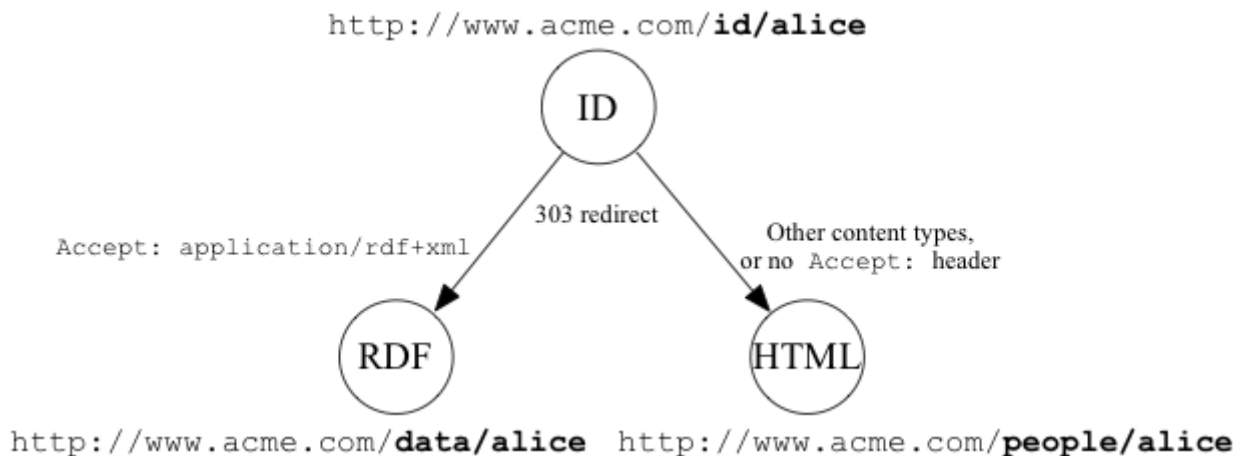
http://www.acme.com/**id/alice**

ID

303 redirect

Accept: application/rdf+xml

Other content types, or no Accept: header

RDF

HTML

http://www.acme.com/**data/alice**

http://www.acme.com/**people/alice**